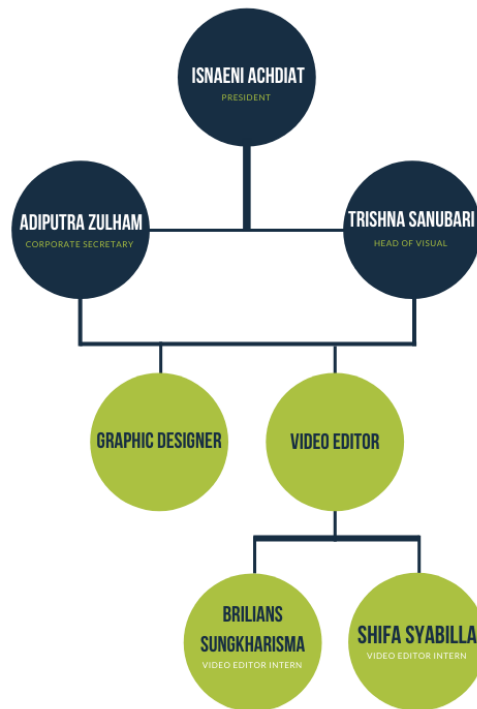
ISNAENI ACHDIAT
PRESIDENT

ADIPUTRA ZULHAM
CORPORATE SECRETARY

TRISHNA SANUBARI
HEAD OF VISUAL

GRAPHIC DESIGNER

VIDEO EDITOR

BRILIANS SUNGKHARISMA
VIDEO EDITOR INTERN

SHIFA SYABILLA
VIDEO EDITOR INTERN